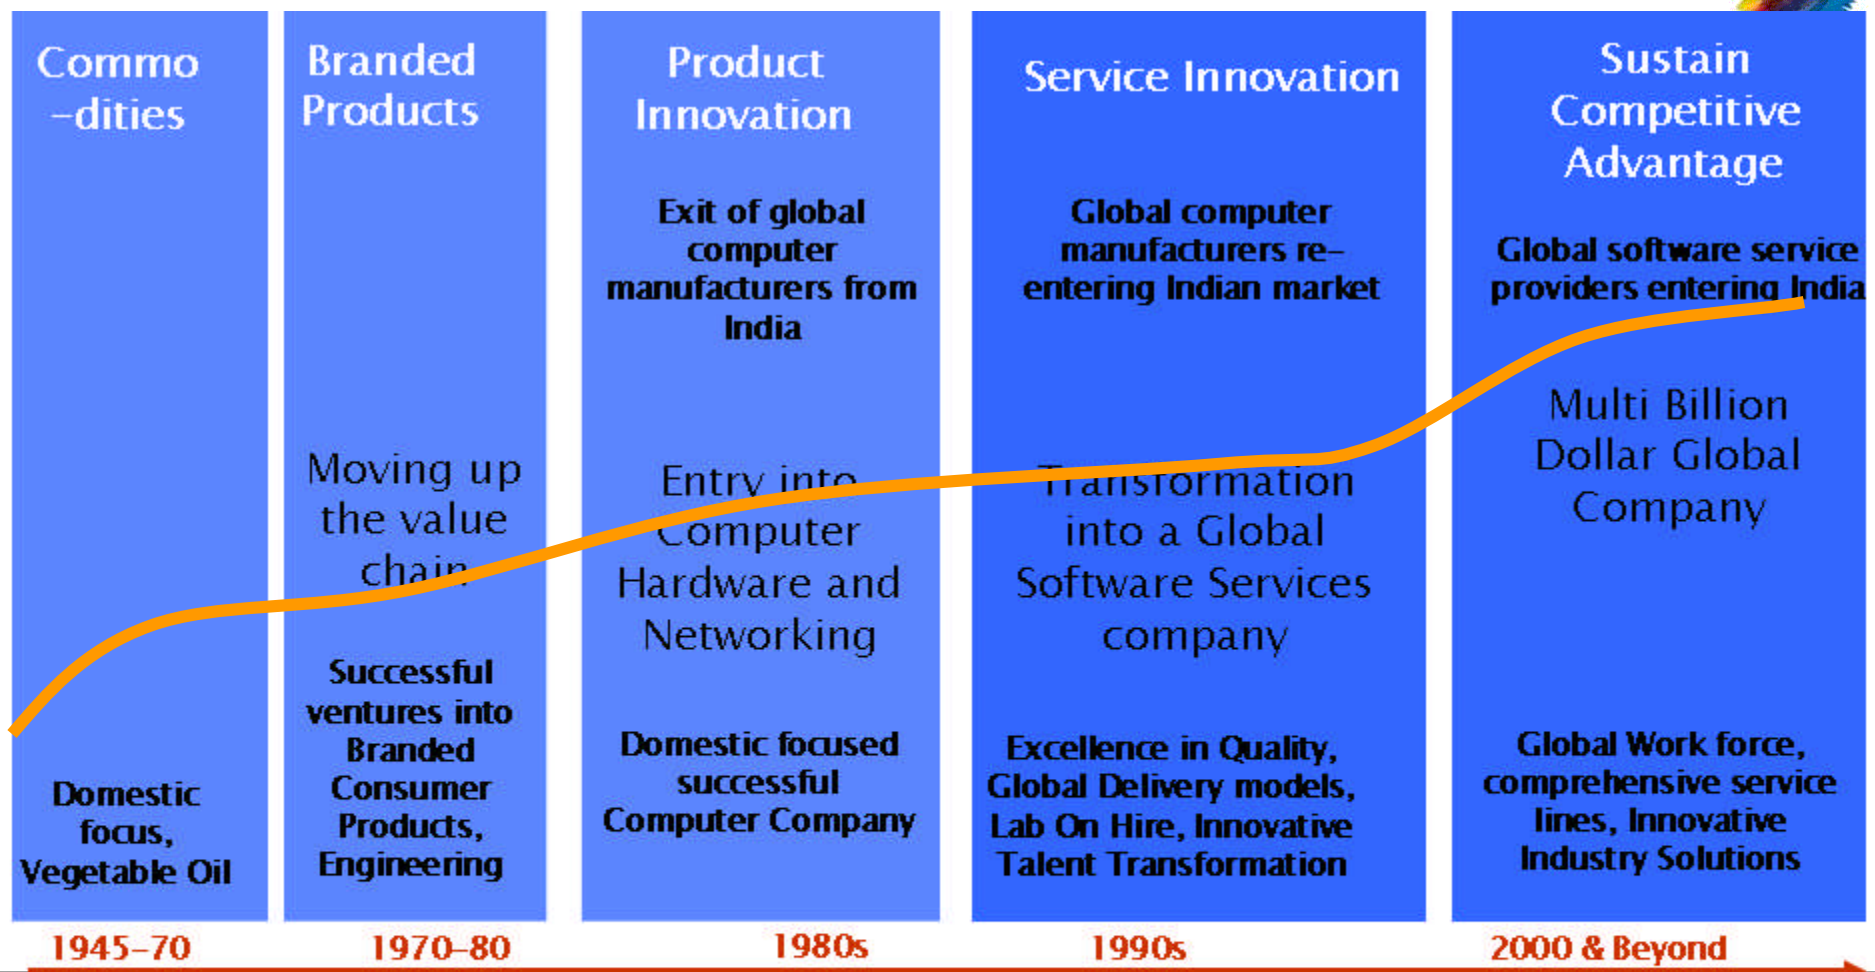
Commo -dities

Domestic focus, Vegetable Oil

Branded Products

Moving up the value chain

Successful ventures into Branded Consumer Products, Engineering

Product Innovation

Exit of global computer manufacturers from India

Entry into Computer Hardware and Networking

Domestic focused successful Computer Company

Service Innovation

Global computer manufacturers re-entering Indian market

Transformation into a Global Software Services company

Excellence in Quality, Global Delivery models, Lab On Hire, Innovative Talent Transformation

Sustain Competitive Advantage

Global software service providers entering India

Multi Billion Dollar Global Company

Global Work force, comprehensive service lines, Innovative Industry Solutions

1945-70 1970-80 1980s 1990s 2000 & Beyond